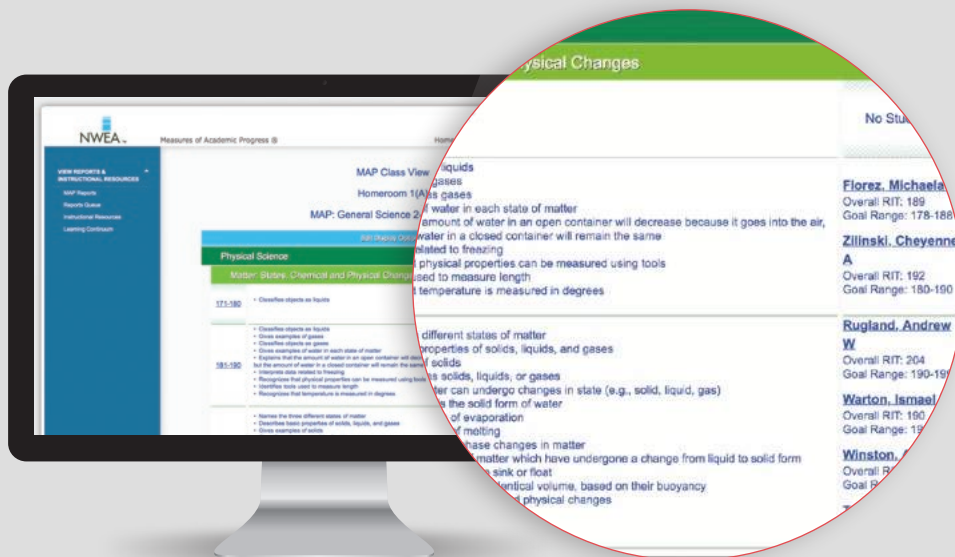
NWEA

Measures of Academic Progress ®

Home

VIEW REPORTS & INSTRUCTIONAL RESOURCES

MAP Reports

Reports Queue

Instructional Resources

Learning Continuum

MAP Class View

Homeroom 1(A)

MAP: General Science 2

Physical Science

Matter: States, Chemical and Physical Chang

171-180

• Classifies objects as liquids

181-190

• Classifies objects as liquids
• Gives examples of gases
• Classifies objects as gases
• Gives examples of water in each state of matter
• Explains that the amount of water in an open container will decr
but the amount of water in a closed container will remain the same
• Interprets data related to freezing
• Recognizes that physical properties can be measured using tools
• Identifies tools used to measure length
• Recognizes that temperature is measured in degrees

• Names the three different states of matter
• Describes basic properties of solids, liquids, and gases
• Gives examples of solids

ysical Changes

No Stu

liquids
gases
s gases
f water in each state of matter
amount of water in an open container will decrease because it goes into the air,
water in a closed container will remain the same
elated to freezing
physical properties can be measured using tools
sed to measure length
t temperature is measured in degrees

different states of matter
properties of solids, liquids, and gases
solids
s solids, liquids, or gases
ter can undergo changes in state (e.g., solid, liquid, gas)
the solid form of water
of evaporation
f melting
hase changes in matter
matter which have undergone a change from liquid to solid form
sink or float
lentical volume, based on their buoyancy
d physical changes

Florez, Michaela
Overall RIT: 189
Goal Range: 178-188

Zilinski, Cheyenne A
Overall RIT: 192
Goal Range: 180-190

Rugland, Andrew W
Overall RIT: 204
Goal Range: 190-19

Warton, Ismael
Overall RIT: 190
Goal Range: 19

Winston,
Overall R
Goal R